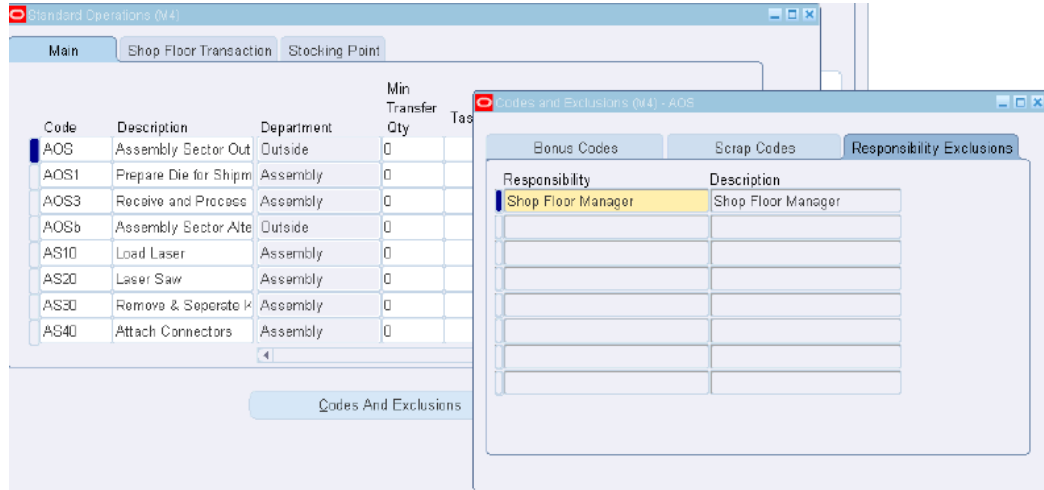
Standard Operations (M4)

Main | Shop Floor Transaction | Stocking Point

| Code | Description | Department | Min Transfer Qty | Tas |
|---|---|---|---|---|
| AOS | Assembly Sector Out | Outside | 0 | |
| AOS1 | Prepare Die for Shipm | Assembly | 0 | |
| AOS3 | Receive and Process | Assembly | 0 | |
| AOSb | Assembly Sector Alte | Outside | 0 | |
| AS10 | Load Laser | Assembly | 0 | |
| AS20 | Laser Saw | Assembly | 0 | |
| AS30 | Remove & Seperate K | Assembly | 0 | |
| AS40 | Attach Connectors | Assembly | 0 | |

Codes And Exclusions

Codes and Exclusions (M4) - AOS

Bonus Codes | Scrap Codes | Responsibility Exclusions

| Responsibility | Description |
|---|---|
| Shop Floor Manager | Shop Floor Manager |
| | |
| | |
| | |
| | |
| | |
| | |
| | |